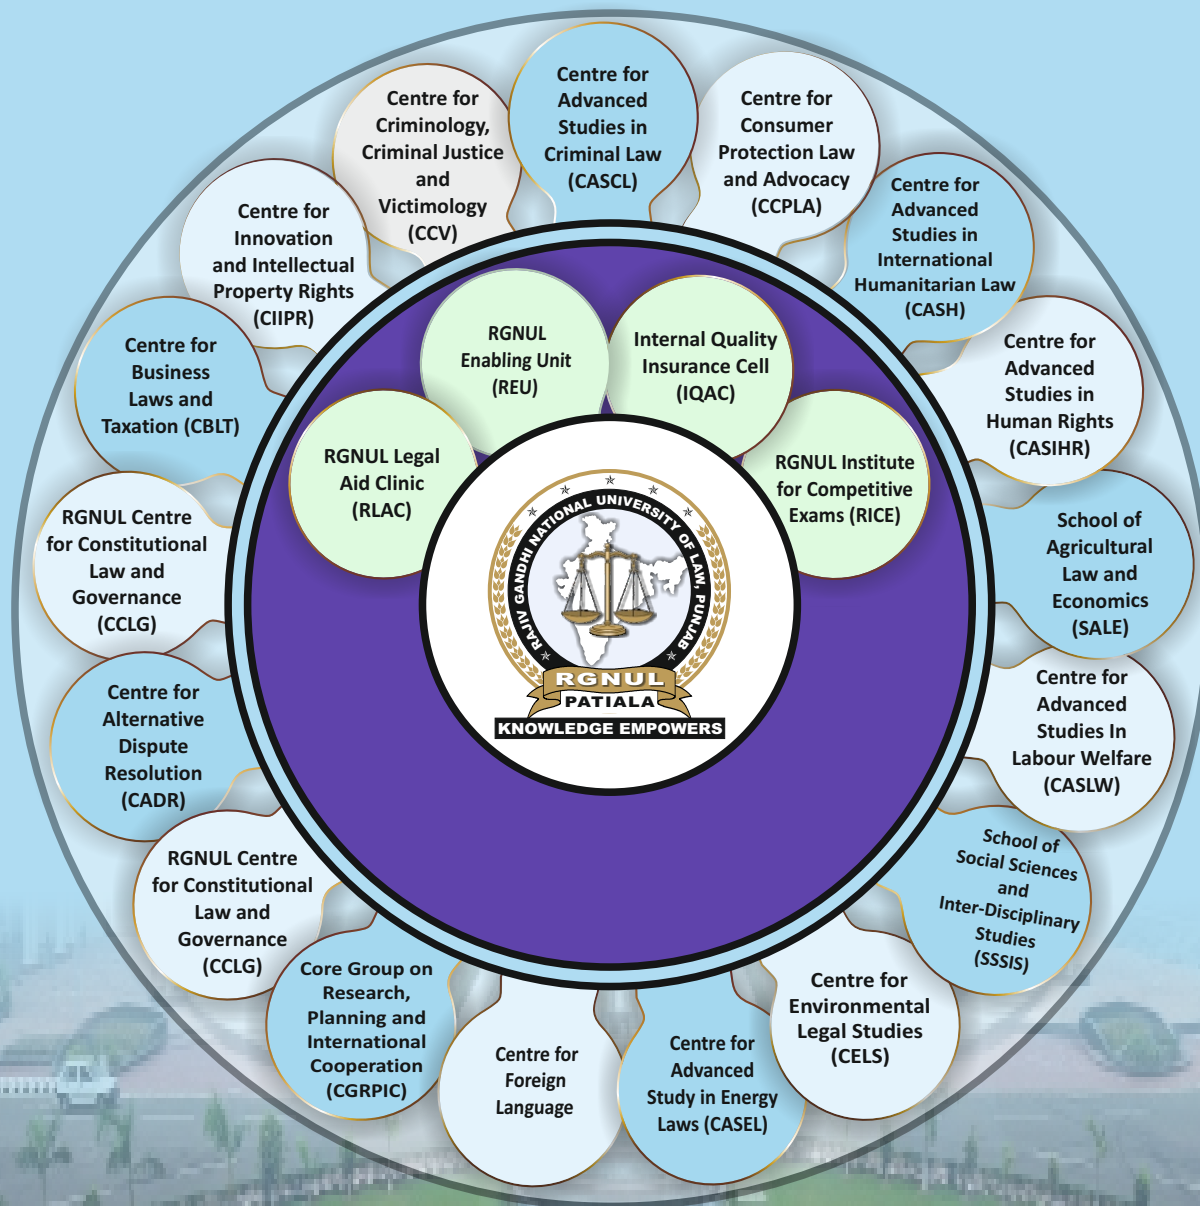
Centre for Advanced Studies in Criminal Law (CASCL)

Centre for Consumer Protection Law and Advocacy (CCPLA)

Centre for Advanced Studies in International Humanitarian Law (CASH)

Centre for Advanced Studies in Human Rights (CASIHR)

School of Agricultural Law and Economics (SALE)

Centre for Advanced Studies In Labour Welfare (CASLW)

School of Social Sciences and Inter-Disciplinary Studies (SSSIS)

Centre for Environmental Legal Studies (CELS)

Centre for Advanced Study in Energy Laws (CASEL)

Centre for Foreign Language

Core Group on Research, Planning and International Cooperation (CGRPIC)

RGNUL Centre for Constitutional Law and Governance (CCLG)

Centre for Alternative Dispute Resolution (CADR)

RGNUL Centre for Constitutional Law and Governance (CCLG)

Centre for Business Laws and Taxation (CBLT)

Centre for Innovation and Intellectual Property Rights (CIIPR)

Centre for Criminology, Criminal Justice and Victimology (CCV)

RGNUL Enabling Unit (REU)

Internal Quality Insurance Cell (IQAC)

RGNUL Institute for Competitive Exams (RICE)

RGNUL Legal Aid Clinic (RLAC)

RAJIV GANDHI NATIONAL UNIVERSITY OF LAW, PUNJAB

RGNUL

PATIALA

KNOWLEDGE EMPOWERS